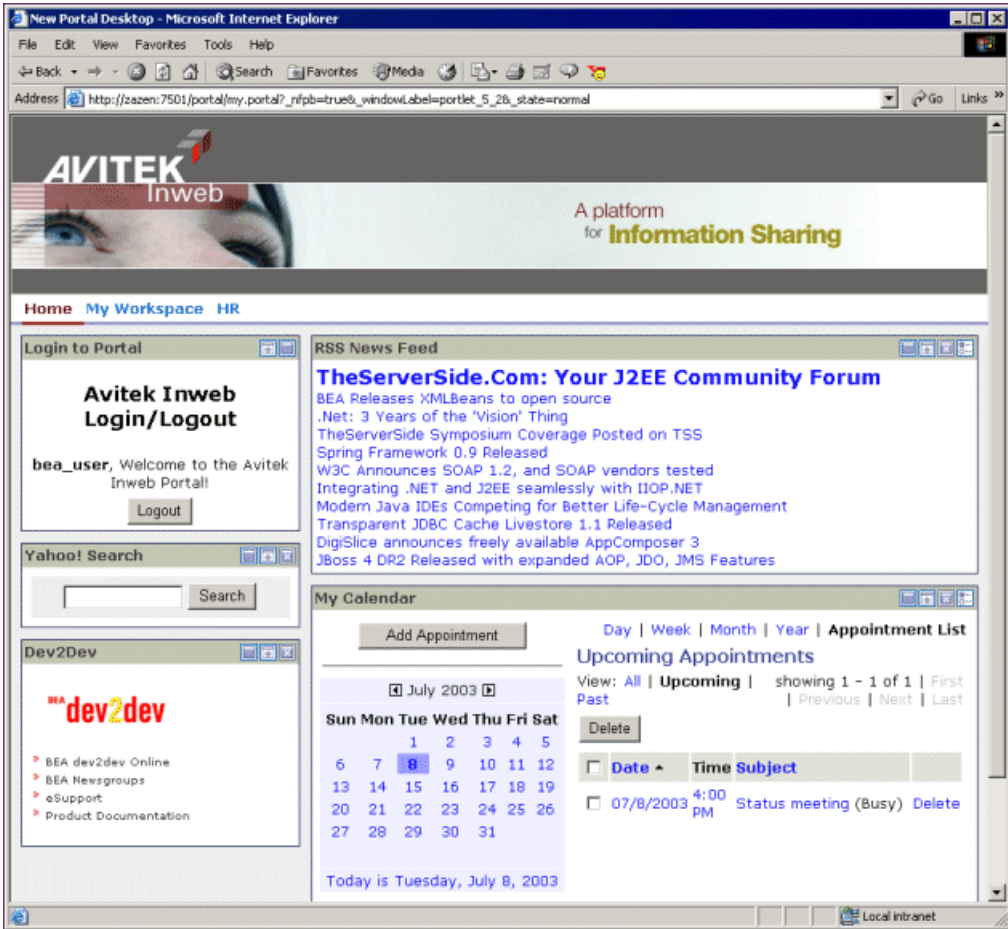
New Portal Desktop - Microsoft Internet Explorer

File Edit View Favorites Tools Help

Back Search Favorites Media

Address http://zazen:7501/portal/my.portal?_nfpb=true&_windowLabel=portlet_5_2&_state=normal Go Links

AVITEK Inweb

A platform for Information Sharing

Home My Workspace HR

Login to Portal

Avitek Inweb Login/Logout

bea_user, Welcome to the Avitek Inweb Portal!

Logout

Yahoo! Search

Search

Dev2Dev

BEA dev2dev

BEA dev2dev Online
BEA Newsgroups
eSupport
Product Documentation

RSS News Feed

TheServerSide.Com: Your J2EE Community Forum
BEA Releases XMLBeans to open source
.Net: 3 Years of the 'Vision' Thing
TheServerSide Symposium Coverage Posted on TSS
Spring Framework 0.9 Released
W3C Announces SOAP 1.2, and SOAP vendors tested
Integrating .NET and J2EE seamlessly with IIOP.NET
Modern Java IDEs Competing for Better Life-Cycle Management
Transparent JDBC Cache Livestore 1.1 Released
DigiSlice announces freely available AppComposer 3
JBoss 4 DR2 Released with expanded AOP, JDO, JMS Features

My Calendar

Add Appointment

July 2003

| Sun | Mon | Tue | Wed | Thu | Fri | Sat |
|---|---|---|---|---|---|---|
| | | 1 | 2 | 3 | 4 | 5 |
| 6 | 7 | 8 | 9 | 10 | 11 | 12 |
| 13 | 14 | 15 | 16 | 17 | 18 | 19 |
| 20 | 21 | 22 | 23 | 24 | 25 | 26 |
| 27 | 28 | 29 | 30 | 31 | | |

Today is Tuesday, July 8, 2003

Day | Week | Month | Year | Appointment List

Upcoming Appointments

View: All | Upcoming | Past

showing 1 - 1 of 1 | First | Previous | Next | Last

Delete

| | Date | Time | Subject | |
|---|---|---|---|---|
| | 07/8/2003 | 4:00 PM | Status meeting (Busy) | Delete |

Local intranet